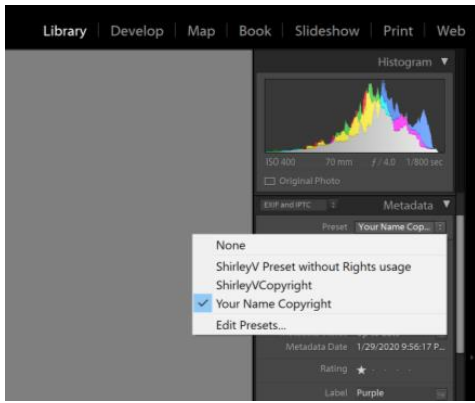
Library | Develop | Map | Book | Slideshow | Print | Web

Histogram ▼

ISO 400 70 mm ƒ / 4.0 1/800 sec

Original Photo

EXIF and IPTC

Metadata ▼

Preset Your Name Cop...

None

ShirleyV Preset without Rights usage

ShirleyVCopyright

✓ Your Name Copyright

Edit Presets...

Metadata Date 1/29/2020 9:56:17 P...

Rating ★ · · · ·

Label Purple